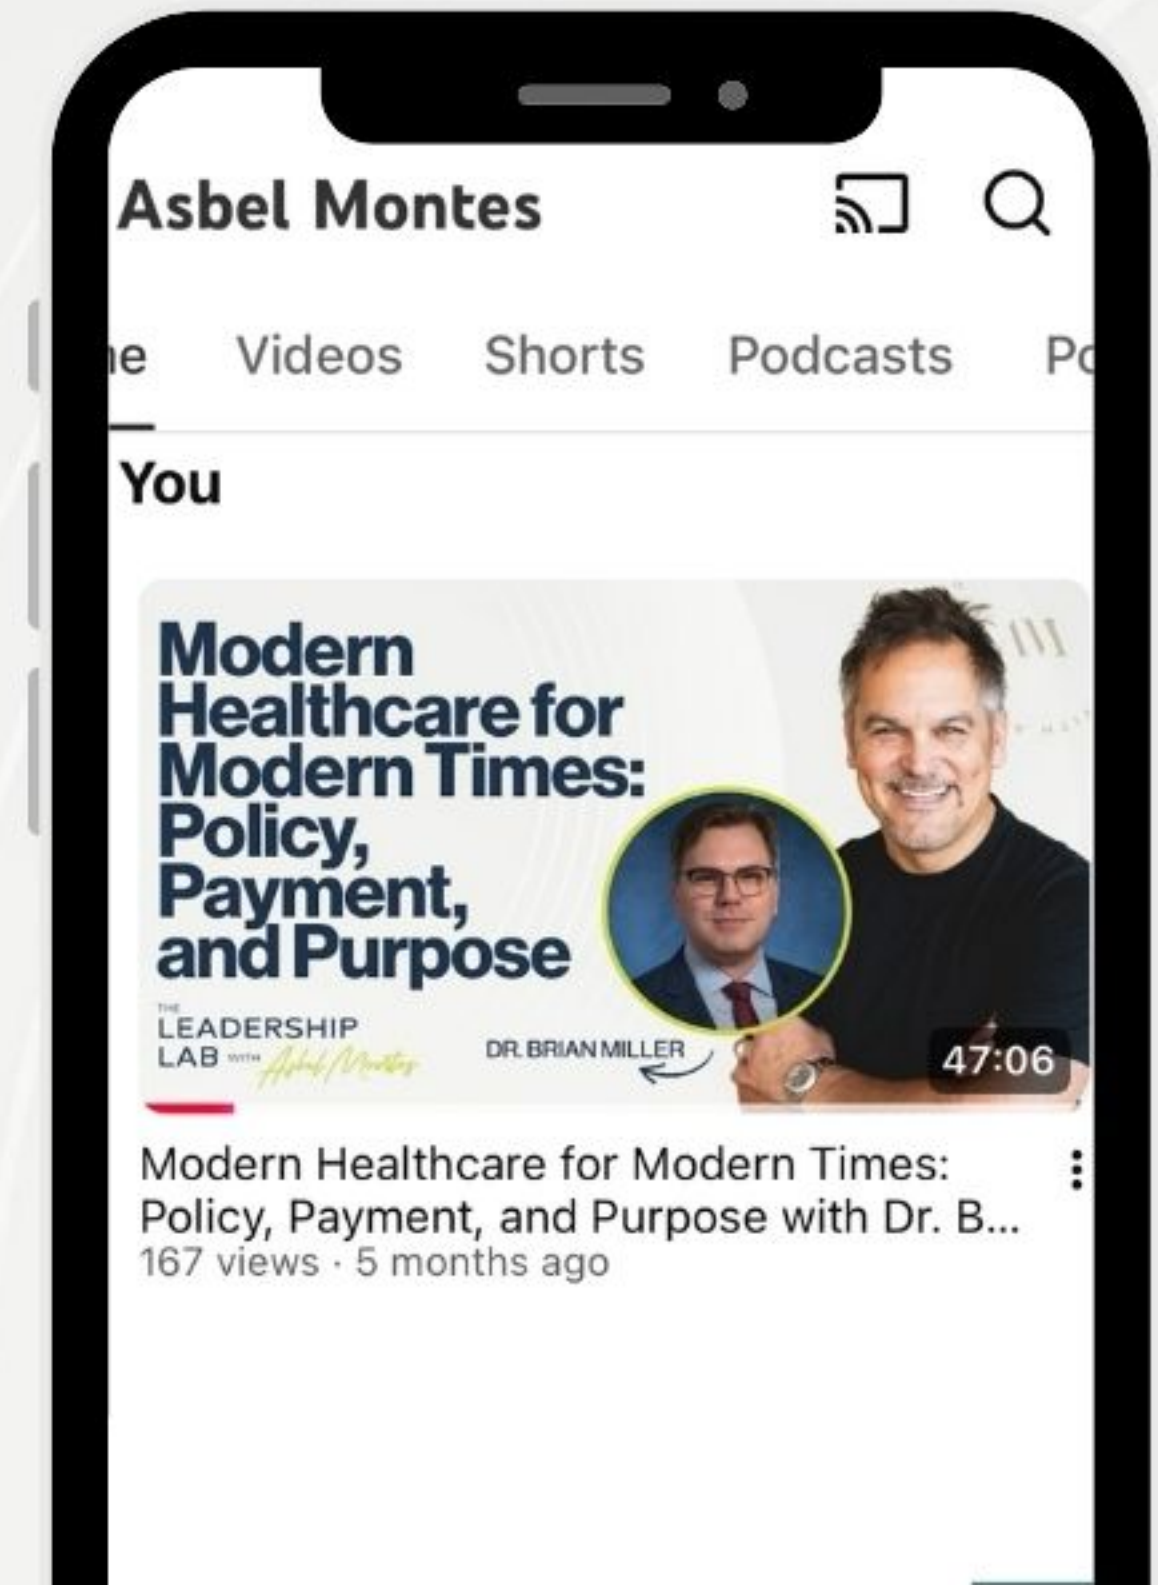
Asbel Montes

ne Videos Shorts Podcasts Po

You

Modern Healthcare for Modern Times: Policy, Payment, and Purpose

THE LEADERSHIP LAB WITH Asbel Montes

DR. BRIAN MILLER

47:06

Modern Healthcare for Modern Times: Policy, Payment, and Purpose with Dr. B...
167 views · 5 months ago